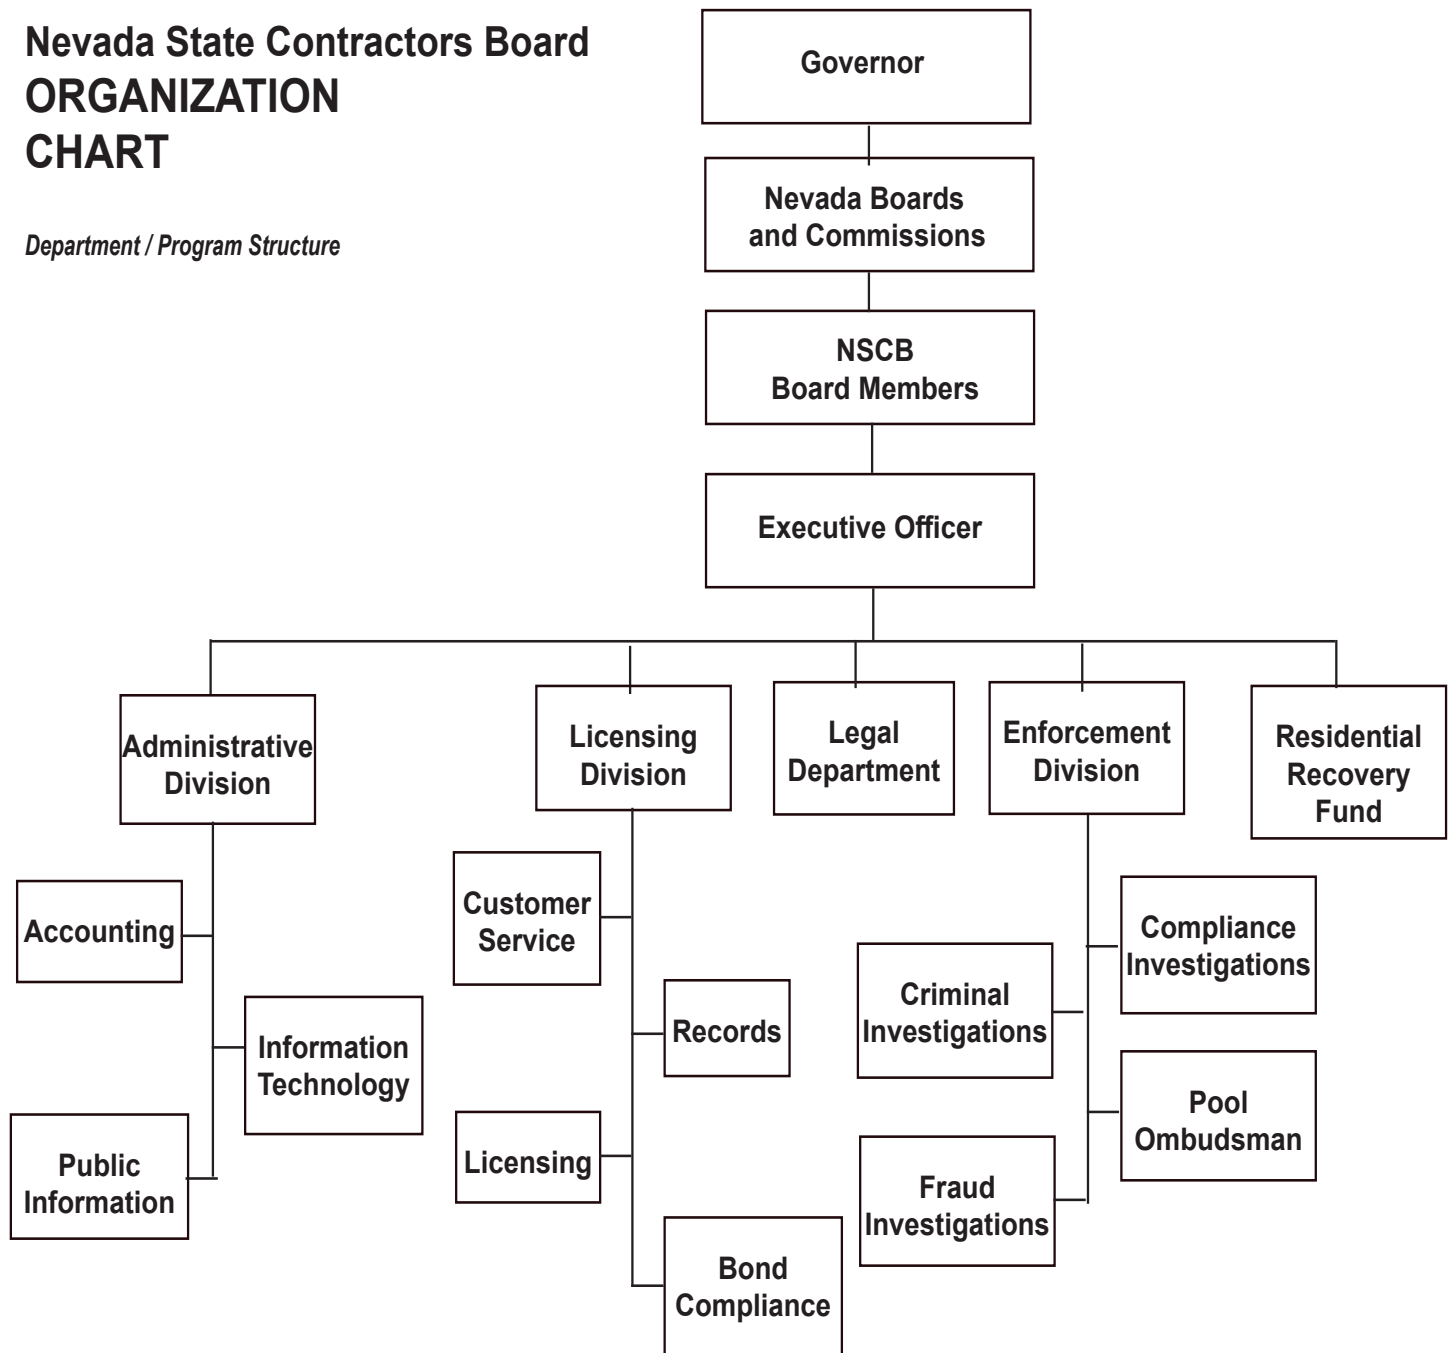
Nevada State Contractors Board
ORGANIZATION CHART

Department / Program Structure

Governor

Nevada Boards and Commissions

NSCB Board Members

Executive Officer

Administrative Division

Licensing Division

Legal Department

Enforcement Division

Residential Recovery Fund

Accounting

Information Technology

Public Information

Customer Service

Records

Licensing

Bond Compliance

Compliance Investigations

Criminal Investigations

Pool Ombudsman

Fraud Investigations